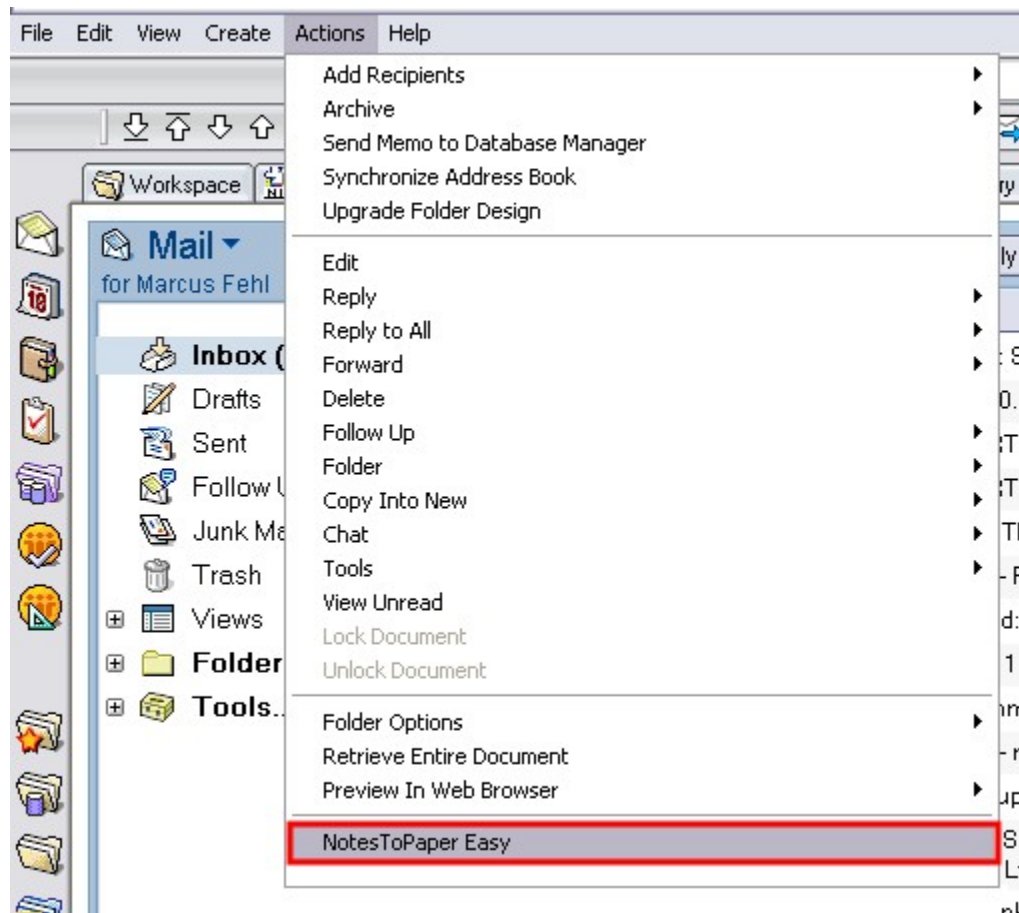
File Edit View Create Actions Help

Workspace

Mail
for Marcus Fehl

Inbox (
Drafts
Sent
Follow U
Junk Ma
Trash
Views
Folder
Tools..

Add Recipients
Archive
Send Memo to Database Manager
Synchronize Address Book
Upgrade Folder Design

Edit
Reply
Reply to All
Forward
Delete
Follow Up
Folder
Copy Into New
Chat
Tools
View Unread
Lock Document
Unlock Document

Folder Options
Retrieve Entire Document
Preview In Web Browser

NotesToPaper Easy